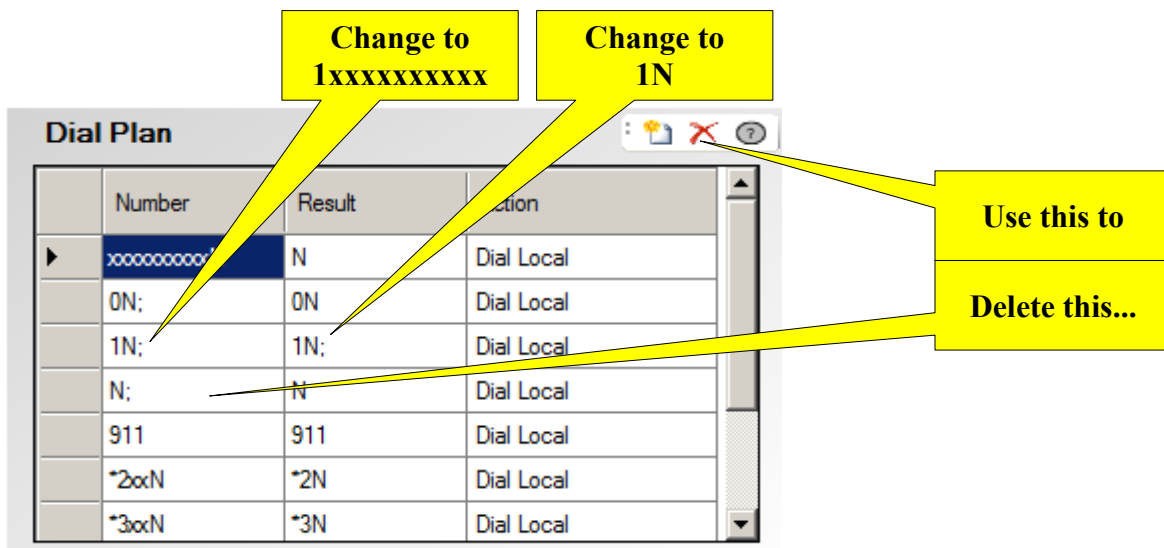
Change to 1xxxxxxxxxx

Change to 1N

Dial Plan

Use this to

Delete this...

| | Number | Result | ction |
|---|---|---|---|
| ▶ | xxxxxxxxxx | N | Dial Local |
| | 0N; | 0N | Dial Local |
| | 1N; | 1N; | Dial Local |
| | N; | N | Dial Local |
| | 911 | 911 | Dial Local |
| | *2xxN | *2N | Dial Local |
| | *3xxN | *3N | Dial Local |